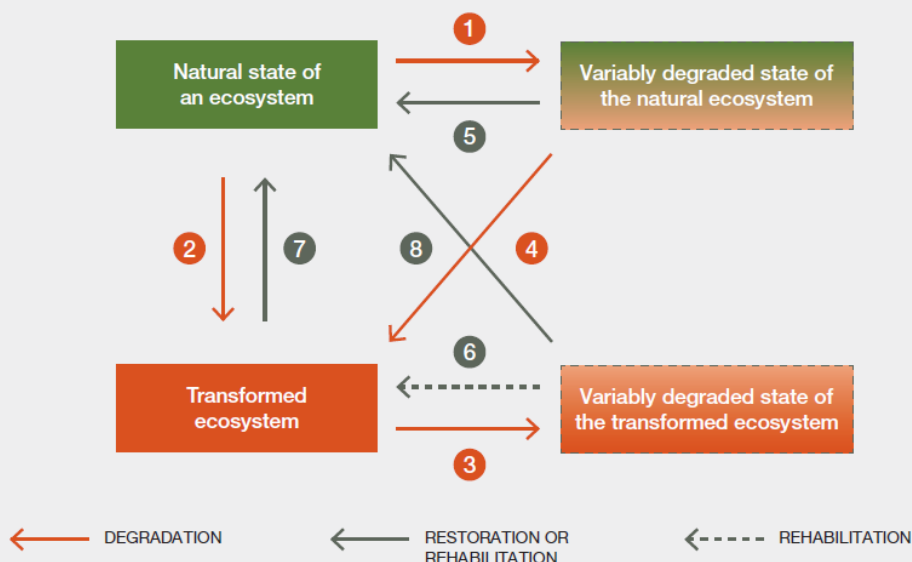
Natural state of an ecosystem

1

Variably degraded state of the natural ecosystem

5

2

7

8

4

6

Transformed ecosystem

Variably degraded state of the transformed ecosystem

3

DEGRADATION

RESTORATION OR REHABILITATION

REHABILITATION